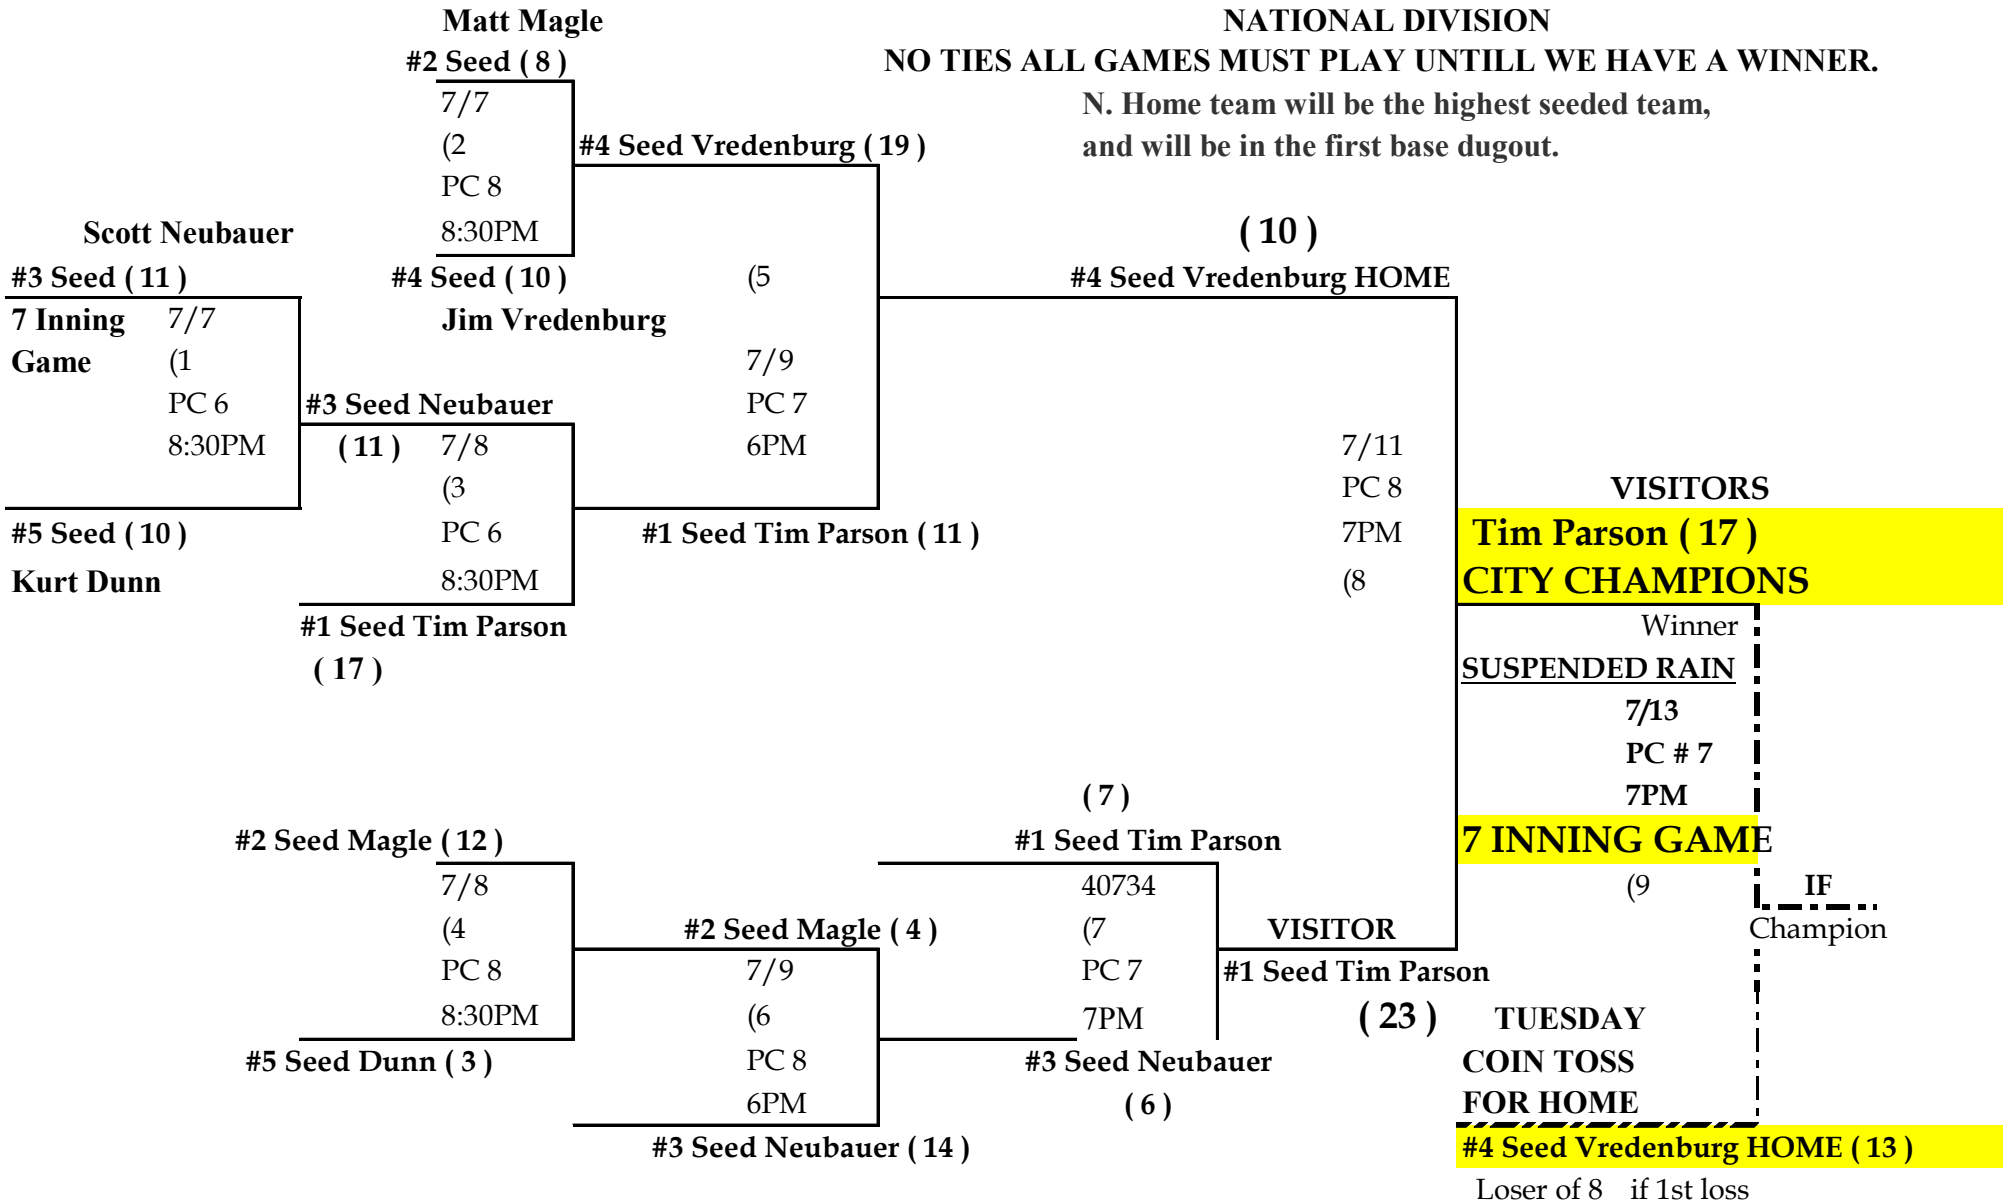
Matt Magle
#2 Seed ( 8 )
7/7
(2
PC 8
8:30PM

NATIONAL DIVISION
NO TIES ALL GAMES MUST PLAY UNTILL WE HAVE A WINNER.
N. Home team will be the highest seeded team, and will be in the first base dugout.

#4 Seed Vredenburg ( 19 )

Scott Neubauer
#3 Seed ( 11 )
7 Inning Game
7/7
(1
PC 6
8:30PM

#4 Seed ( 10 )
Jim Vredenburg

(5
7/9
PC 7
6PM

( 10 )
#4 Seed Vredenburg HOME

#3 Seed Neubauer
( 11 )
7/8
(3
PC 6
8:30PM

#5 Seed ( 10 )
Kurt Dunn

#1 Seed Tim Parson ( 11 )

7/11
PC 8
7PM
(8

VISITORS
Tim Parson ( 17 )
CITY CHAMPIONS
Winner
SUSPENDED RAIN
7/13
PC # 7
7PM
7 INNING GAME
(9
IF
Champion

#1 Seed Tim Parson
( 17 )

( 7 )
#1 Seed Tim Parson
40734
(7
PC 7
7PM

#2 Seed Magle ( 12 )
7/8
(4
PC 8
8:30PM
#5 Seed Dunn ( 3 )

#2 Seed Magle ( 4 )
7/9
(6
PC 8
6PM
#3 Seed Neubauer ( 14 )

#3 Seed Neubauer
( 6 )

VISITOR
#1 Seed Tim Parson
( 23 )

TUESDAY
COIN TOSS
FOR HOME

#4 Seed Vredenburg HOME ( 13 )
Loser of 8 if 1st loss